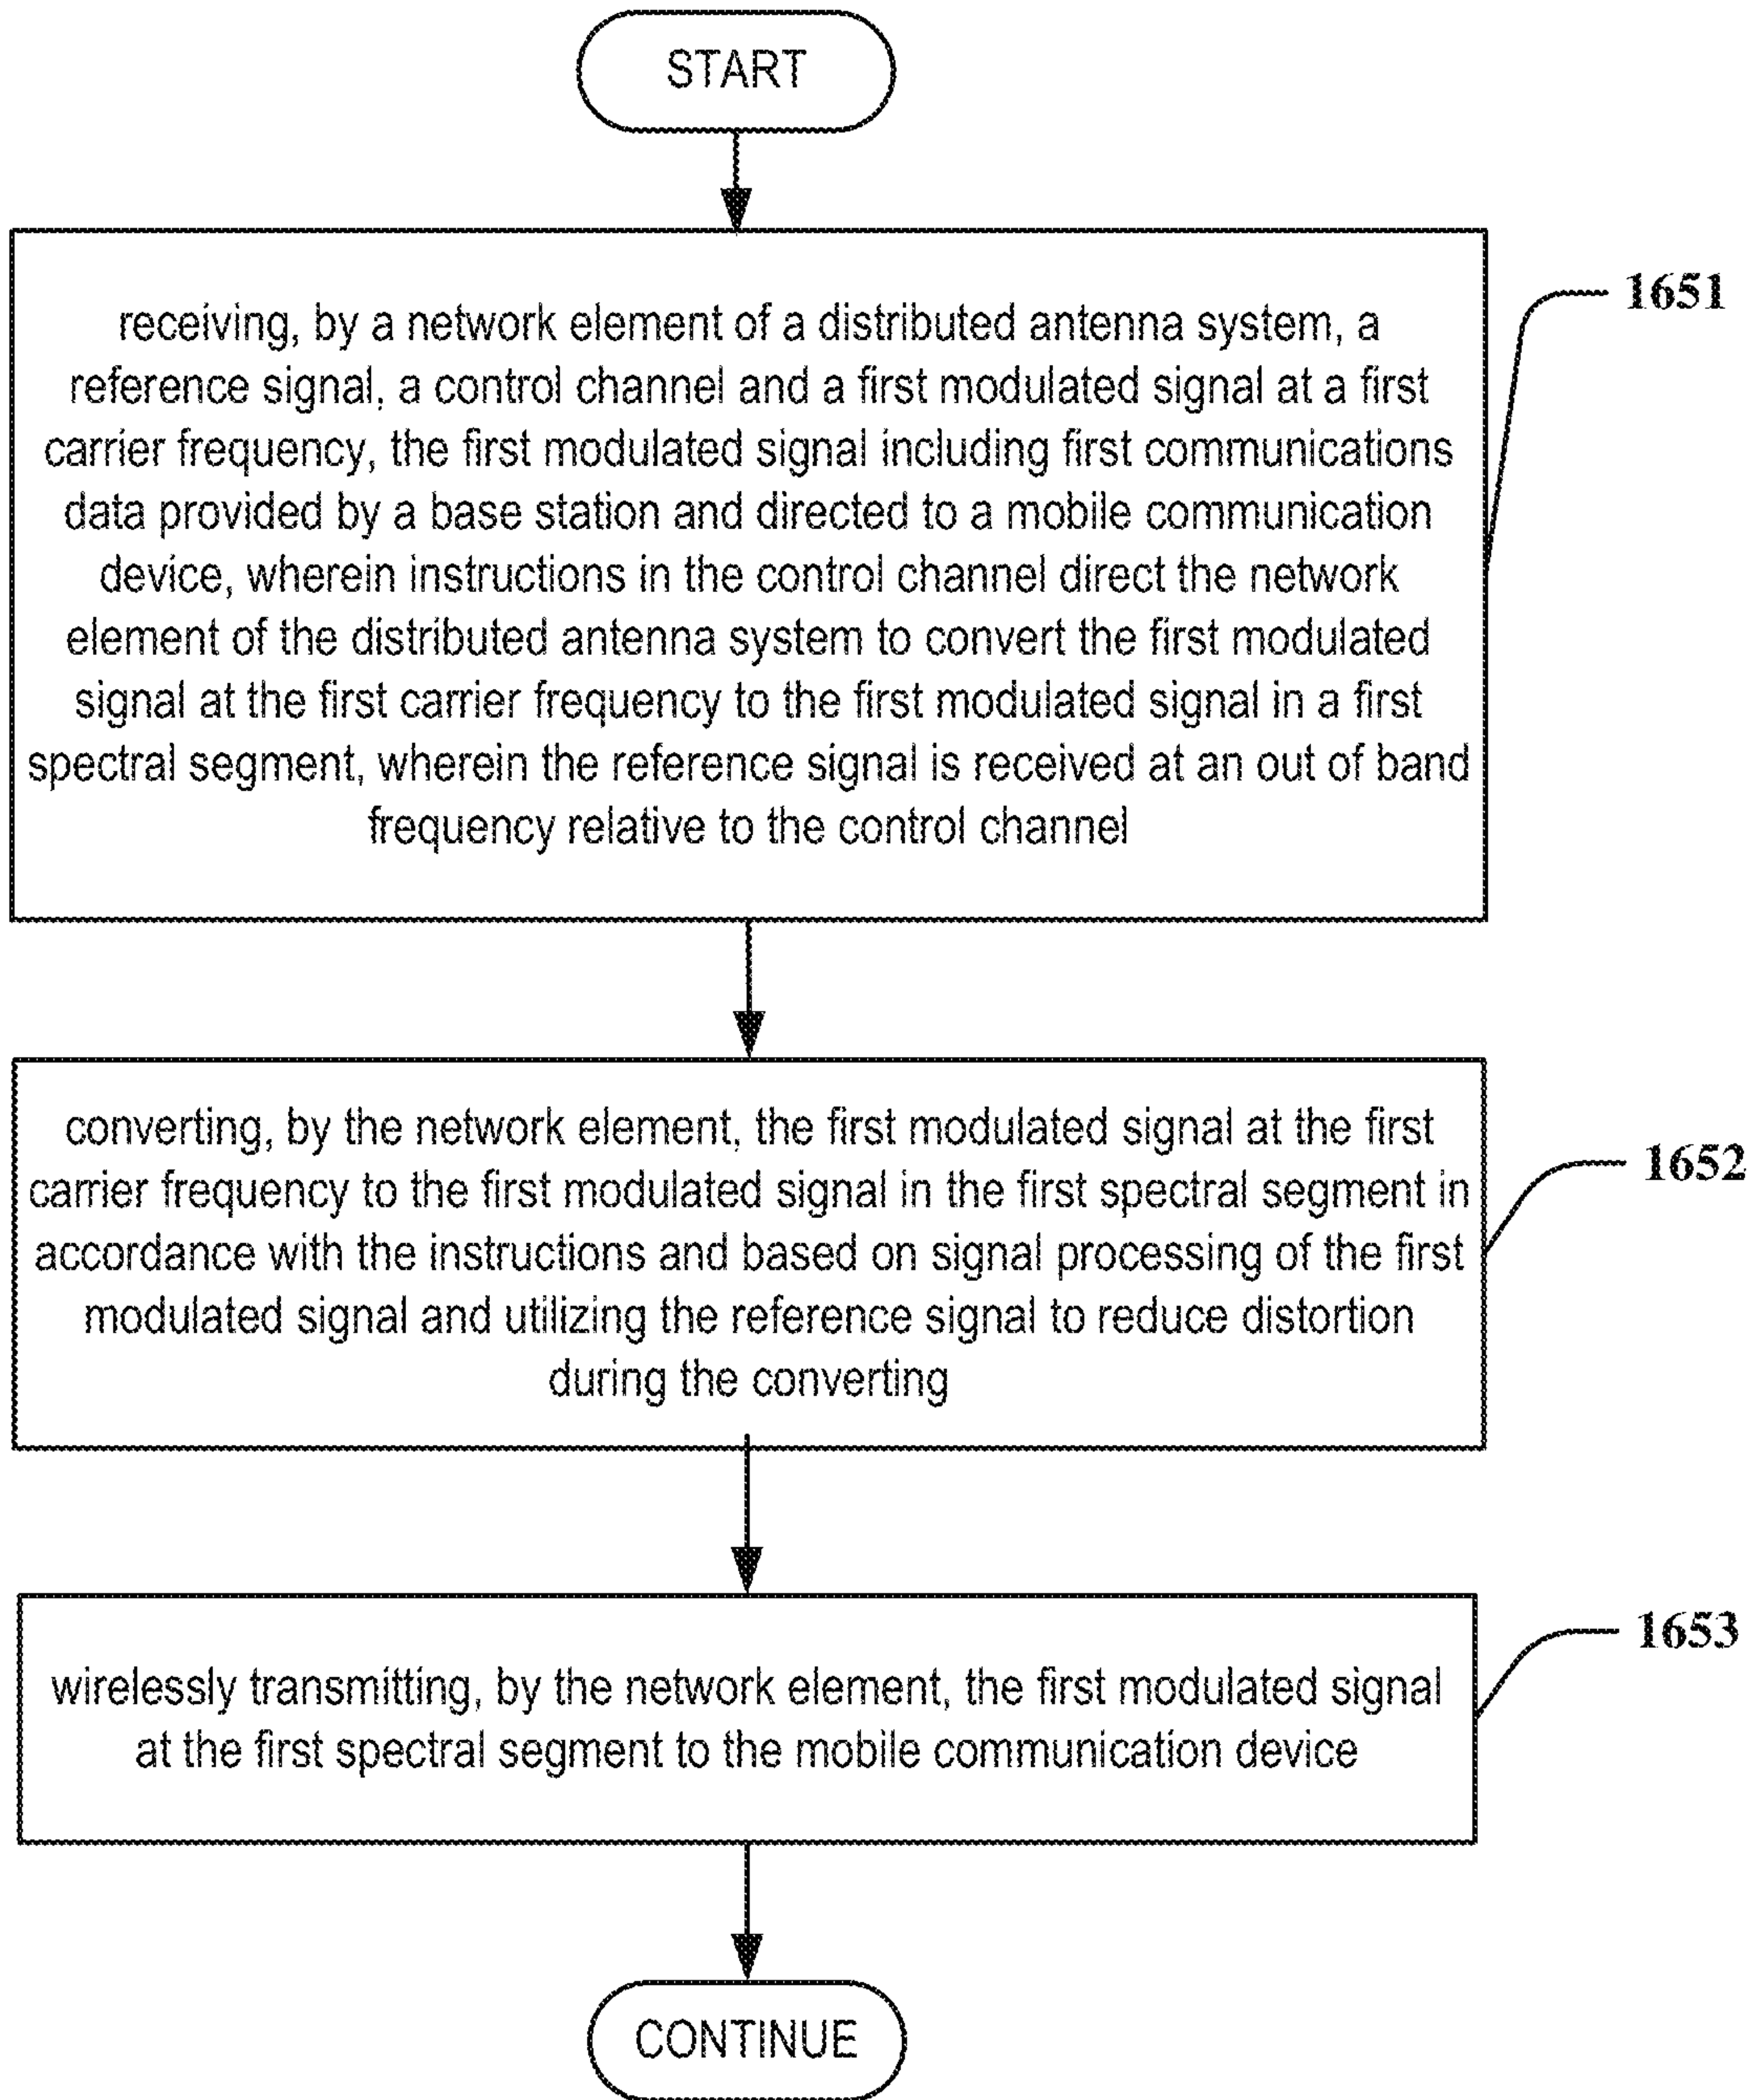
START

receiving, by a network element of a distributed antenna system, a reference signal, a control channel and a first modulated signal at a first carrier frequency, the first modulated signal including first communications data provided by a base station and directed to a mobile communication device, wherein instructions in the control channel direct the network element of the distributed antenna system to convert the first modulated signal at the first carrier frequency to the first modulated signal in a first spectral segment, wherein the reference signal is received at an out of band frequency relative to the control channel

1651

converting, by the network element, the first modulated signal at the first carrier frequency to the first modulated signal in the first spectral segment in accordance with the instructions and based on signal processing of the first modulated signal and utilizing the reference signal to reduce distortion during the converting

1652

wirelessly transmitting, by the network element, the first modulated signal at the first spectral segment to the mobile communication device

1653

CONTINUE